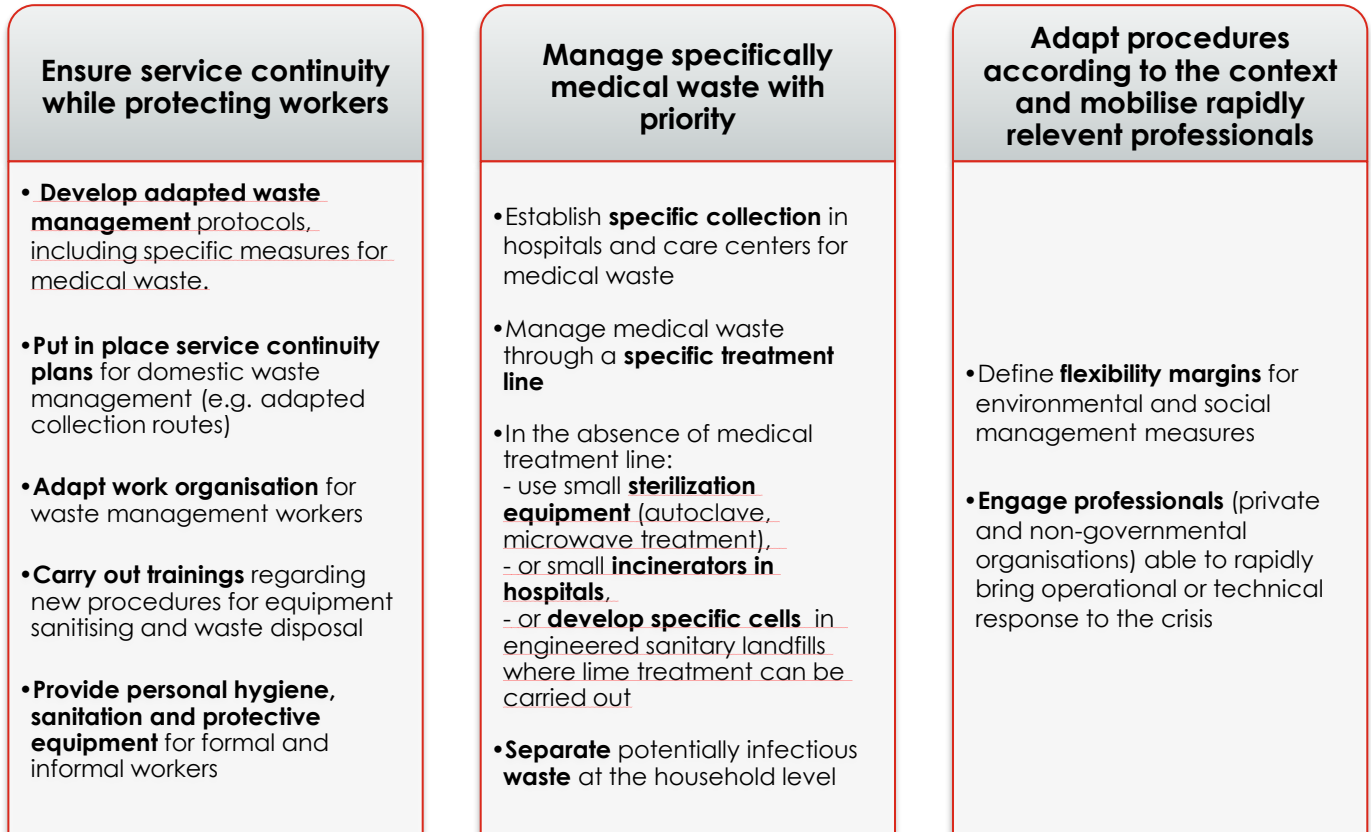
Ensure service continuity while protecting workers

• Develop adapted waste management protocols, including specific measures for medical waste.

• Put in place service continuity plans for domestic waste management (e.g. adapted collection routes)

• Adapt work organisation for waste management workers

• Carry out trainings regarding new procedures for equipment sanitising and waste disposal

• Provide personal hygiene, sanitation and protective equipment for formal and informal workers

Manage specifically medical waste with priority

• Establish specific collection in hospitals and care centers for medical waste

• Manage medical waste through a specific treatment line

• In the absence of medical treatment line:
- use small sterilization equipment (autoclave, microwave treatment),
- or small incinerators in hospitals,
- or develop specific cells in engineered sanitary landfills where lime treatment can be carried out

• Separate potentially infectious waste at the household level

Adapt procedures according to the context and mobilise rapidly relevent professionals

• Define flexibility margins for environmental and social management measures

• Engage professionals (private and non-governmental organisations) able to rapidly bring operational or technical response to the crisis